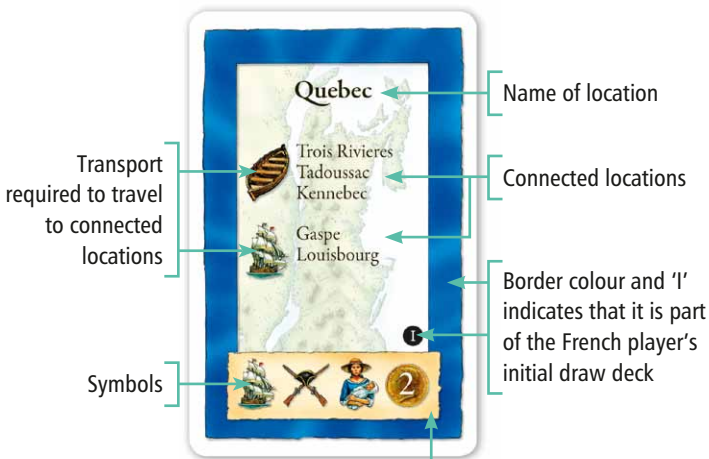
Quebec

Trois Rivieres
Tadoussac
Kennebec

Gaspe
Louisbourg

I

2

Name of location

Transport required to travel to connected locations

Connected locations

Border colour and 'I' indicates that it is part of the French player's initial draw deck

Symbols